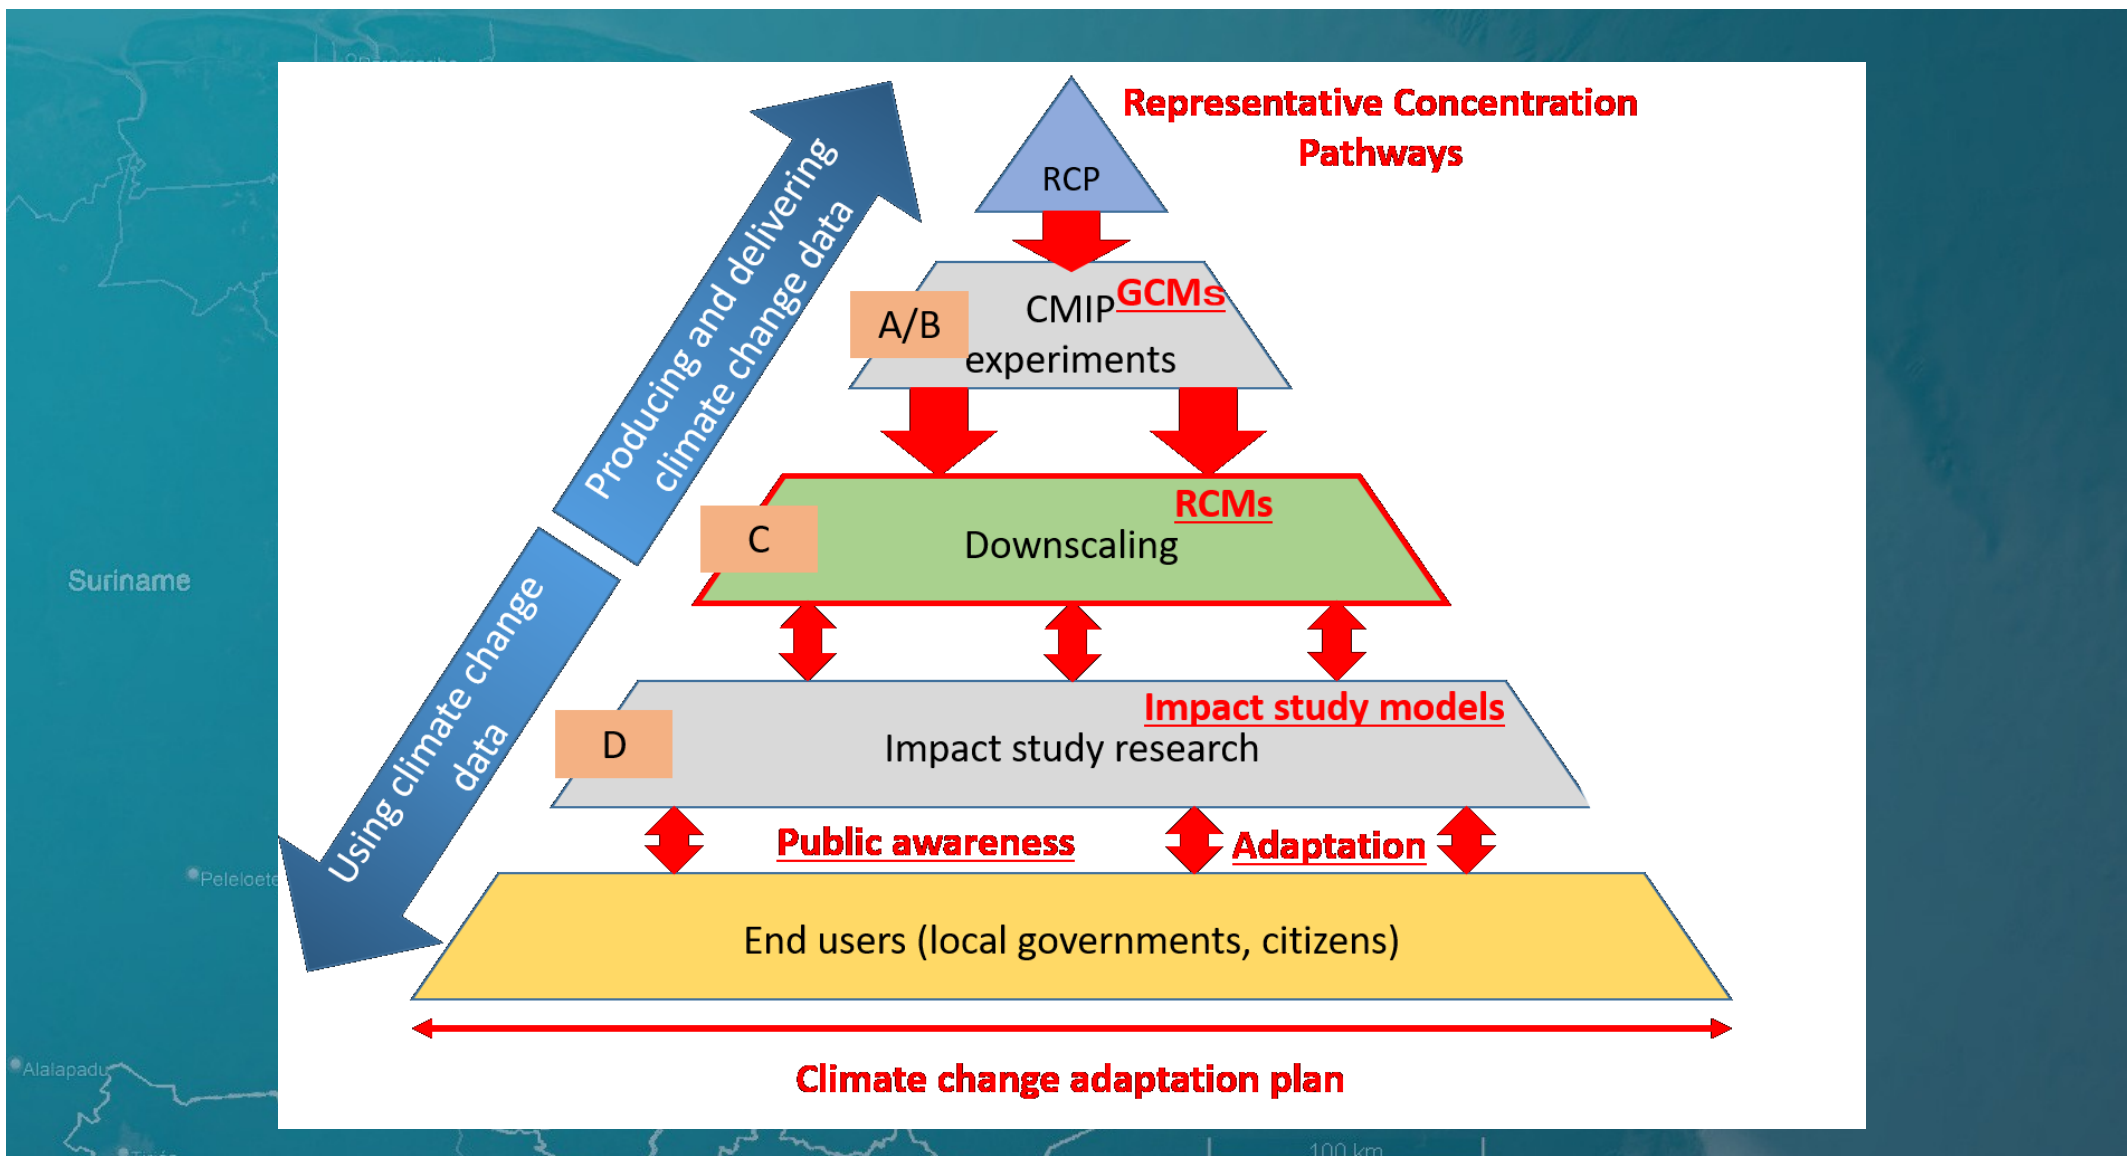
Suriname

Peleloete

Alalapadu

100 km

Representative Concentration Pathways

RCP

Producing and delivering climate change data

A/B

CMIP experiments

GCMs

C

Downscaling

RCMs

Using climate change data

D

Impact study research

Impact study models

Public awareness

Adaptation

End users (local governments, citizens)

Climate change adaptation plan